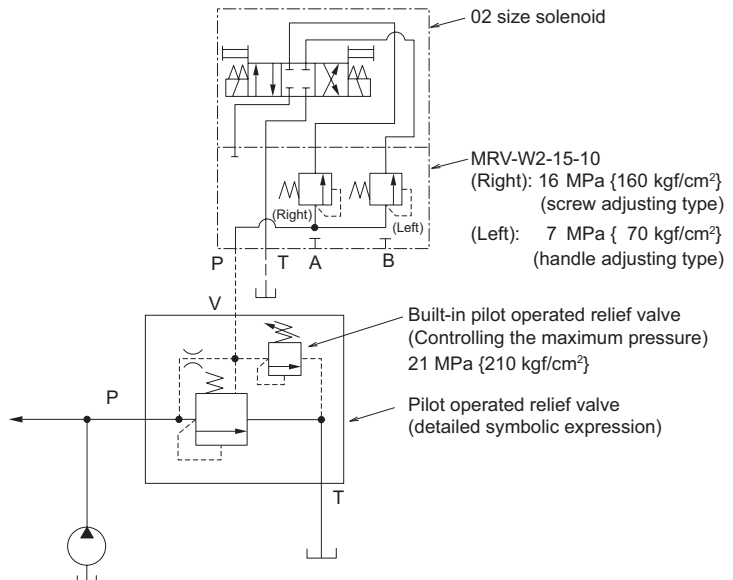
02 size solenoid

MRV-W2-15-10
(Right): 16 MPa {160 kgf/cm$^2$}
(screw adjusting type)
(Left): 7 MPa { 70 kgf/cm$^2$}
(handle adjusting type)

(Right)
(Left)

P T A B

V

Built-in pilot operated relief valve
(Controlling the maximum pressure)
21 MPa {210 kgf/cm$^2$}

P

Pilot operated relief valve
(detailed symbolic expression)

T